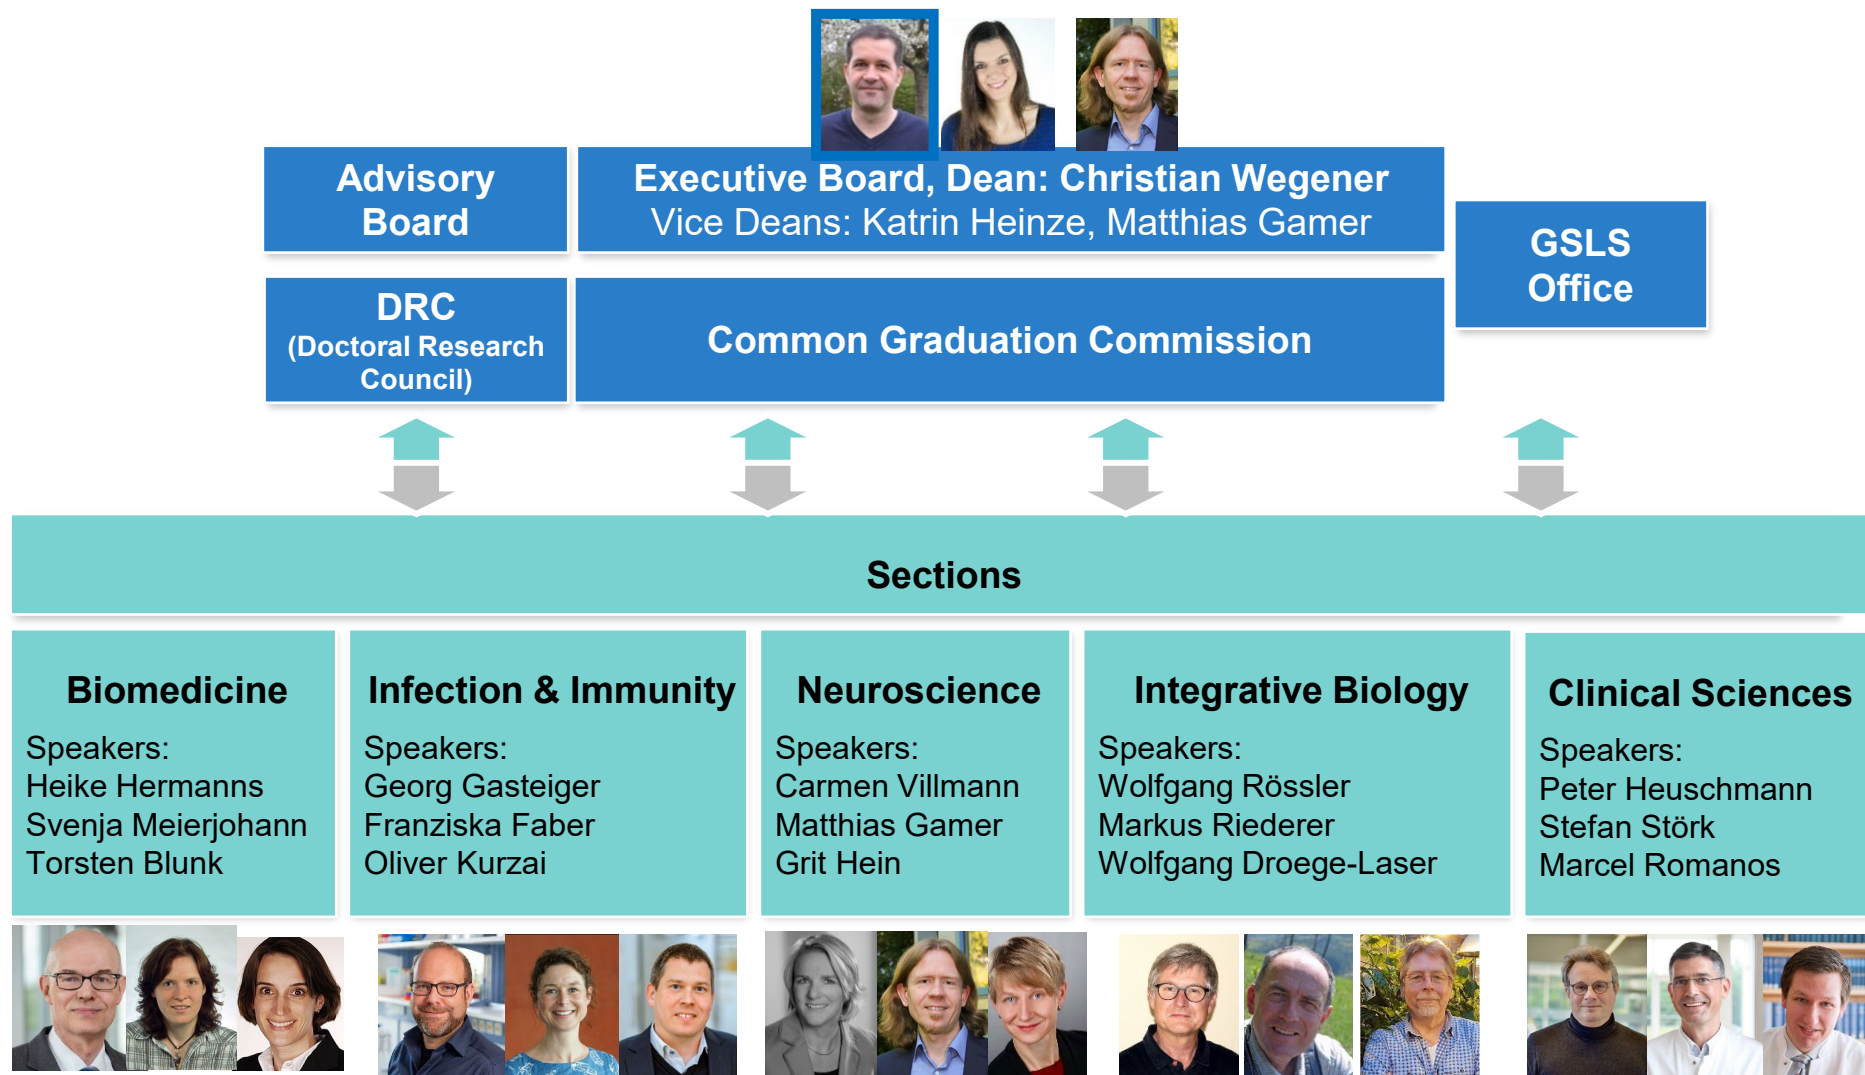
Advisory Board

Executive Board, Dean: Christian Wegener
Vice Deans: Katrin Heinze, Matthias Gamer

GSLS Office

DRC (Doctoral Research Council)

Common Graduation Commission

Sections

Biomedicine
Speakers:
Heike Hermanns
Svenja Meierjohann
Torsten Blunk

Infection & Immunity
Speakers:
Georg Gasteiger
Franziska Faber
Oliver Kurzai

Neuroscience
Speakers:
Carmen Villmann
Matthias Gamer
Grit Hein

Integrative Biology
Speakers:
Wolfgang Rössler
Markus Riederer
Wolfgang Droege-Laser

Clinical Sciences
Speakers:
Peter Heuschmann
Stefan Störk
Marcel Romanos